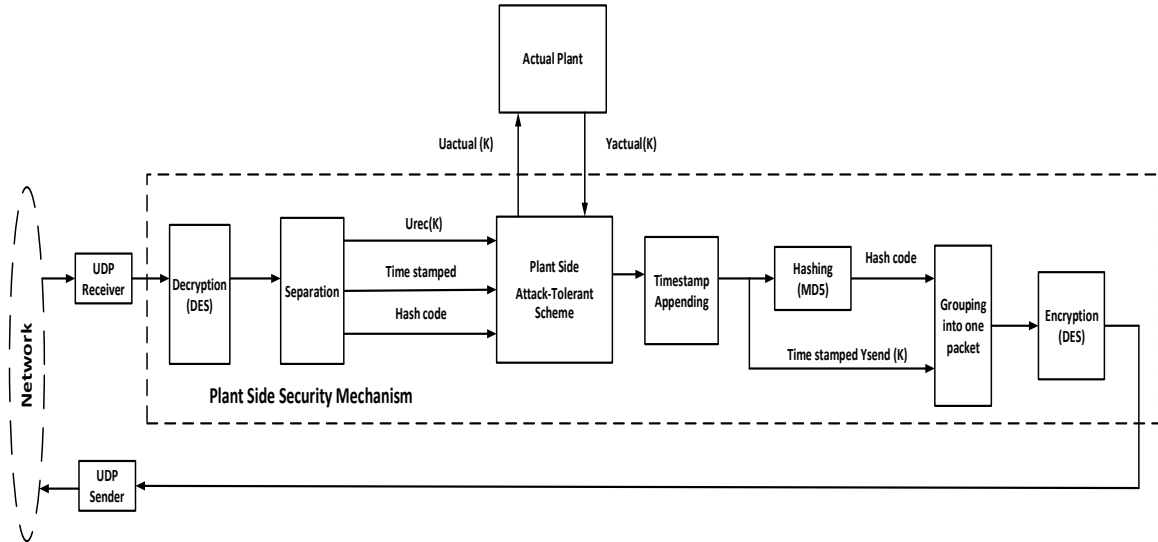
Actual Plant

Uactual (K)

Yactual(K)

Network

UDP Receiver

Decryption (DES)

Separation

Urec(K)

Time stamped

Hash code

Plant Side Attack-Tolerant Scheme

Timestamp Appending

Hashing (MD5)

Hash code

Time stamped Ysend (K)

Grouping into one packet

Encryption (DES)

Plant Side Security Mechanism

UDP Sender